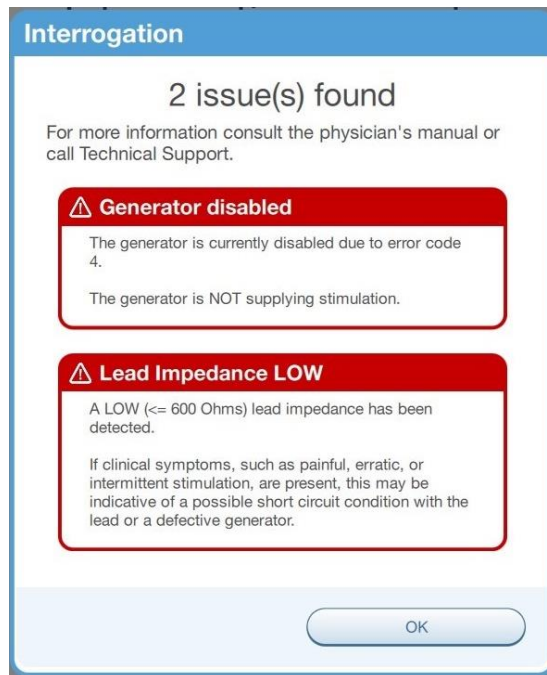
Interrogation

2 issue(s) found

For more information consult the physician's manual or call Technical Support.

⚠ Generator disabled

The generator is currently disabled due to error code 4.

The generator is NOT supplying stimulation.

⚠ Lead Impedance LOW

A LOW (<= 600 Ohms) lead impedance has been detected.

If clinical symptoms, such as painful, erratic, or intermittent stimulation, are present, this may be indicative of a possible short circuit condition with the lead or a defective generator.

OK